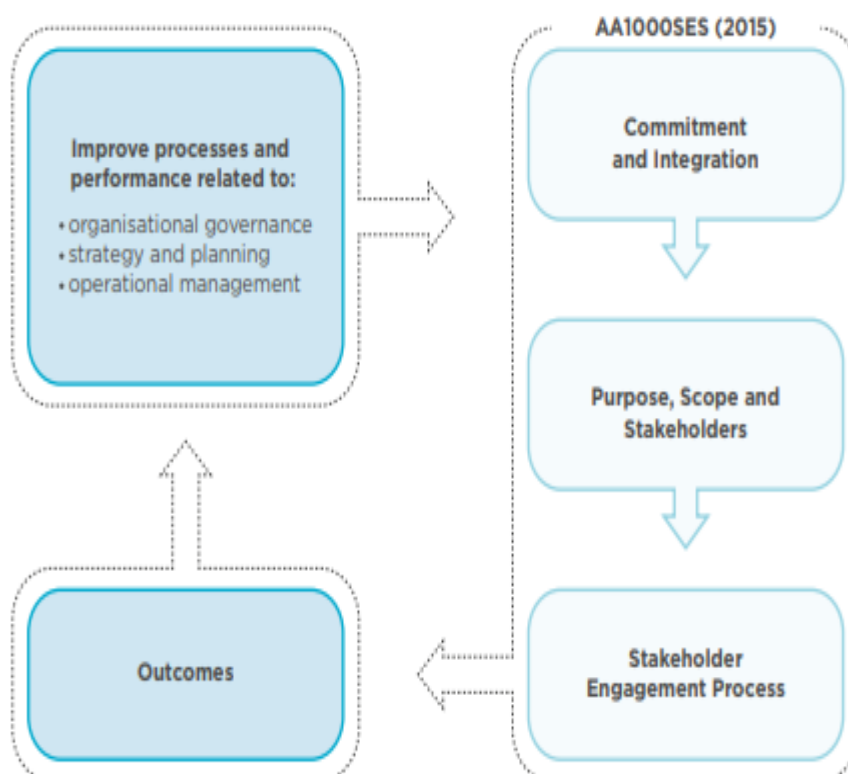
Improve processes and performance related to:

• organisational governance
• strategy and planning
• operational management

AA1000SES (2015)

Commitment and Integration

Purpose, Scope and Stakeholders

Stakeholder Engagement Process

Outcomes